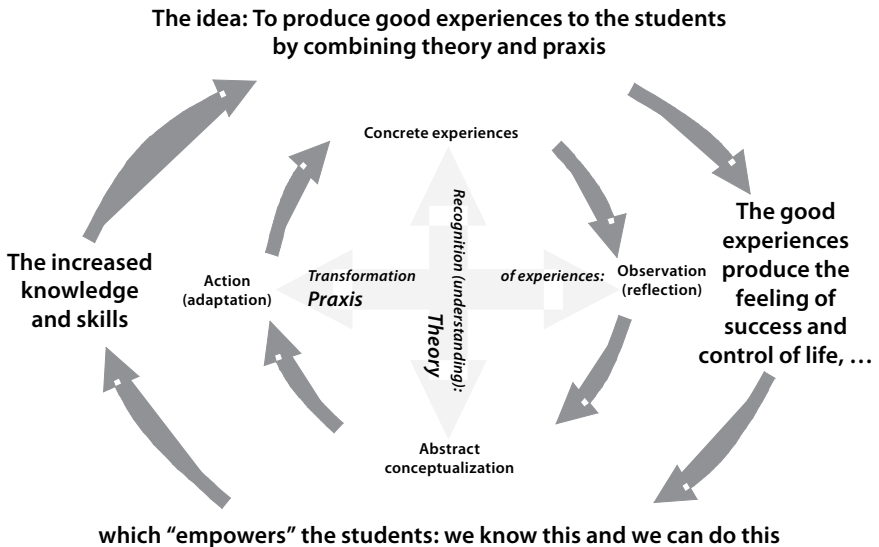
The idea: To produce good experiences to the students by combining theory and praxis

Concrete experiences

Recognition (understanding):
Theory

The good experiences produce the feeling of success and control of life, …

The increased knowledge and skills

Action (adaptation)

Transformation
Praxis

of experiences:

Observation (reflection)

Abstract conceptualization

which "empowers" the students: we know this and we can do this